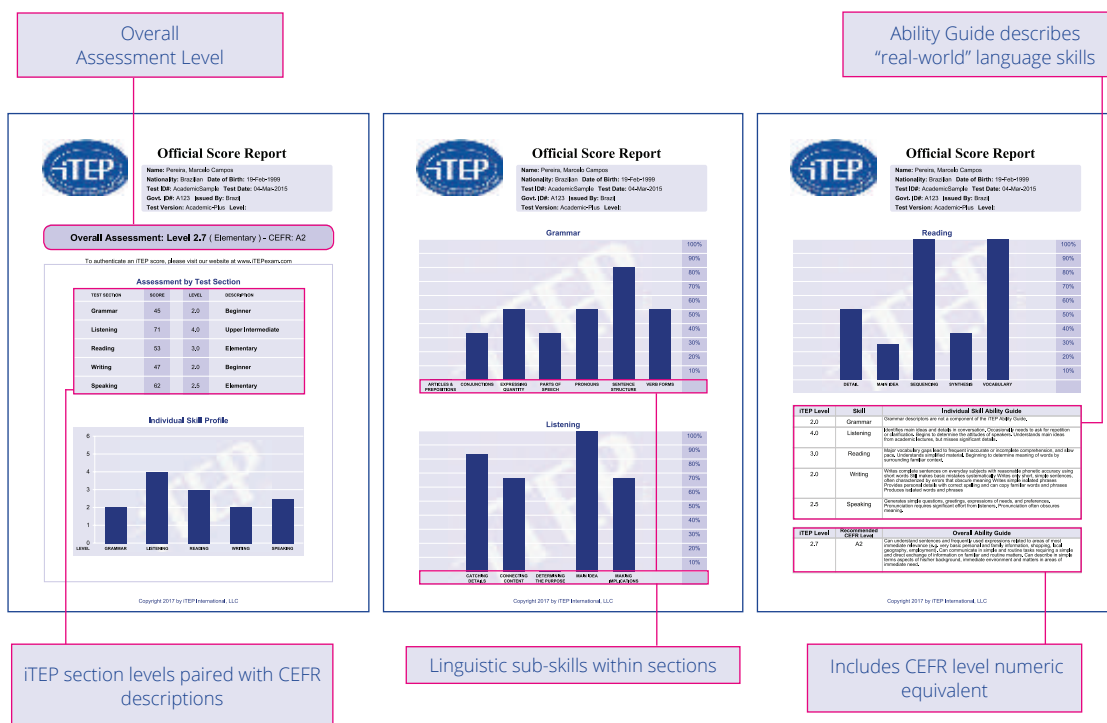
Overall Assessment Level

Ability Guide describes "real-world" language skills

iTEP

Official Score Report

Name: Pereira, Marcelo Campos
Nationality: Brazilian Date of Birth: 19-Feb-1999
Test ID#: AcademicSample Test Date: 04-Mar-2015
Govt. ID#: A123 Issued By: Brazil
Test Version: Academic-Plus Level:

Overall Assessment: Level 2.7 ( Elementary ) - CEFR: A2

To authenticate an iTEP score, please visit our website at www.iTEPexam.com

Assessment by Test Section

| TEST SECTION | SCORE | LEVEL | DESCRIPTION |
|---|---|---|---|
| Grammar | 45 | 2.0 | Beginner |
| Listening | 71 | 4.0 | Upper Intermediate |
| Reading | 53 | 3.0 | Elementary |
| Writing | 47 | 2.0 | Beginner |
| Speaking | 62 | 2.5 | Elementary |

Individual Skill Profile

6 5 4 3 2 1 0
LEVEL GRAMMAR LISTENING READING WRITING SPEAKING

Copyright 2017 by iTEP International, LLC

iTEP

Official Score Report

Name: Pereira, Marcelo Campos
Nationality: Brazilian Date of Birth: 19-Feb-1999
Test ID#: AcademicSample Test Date: 04-Mar-2015
Govt. ID#: A123 Issued By: Brazil
Test Version: Academic-Plus Level:

Grammar

100% 90% 80% 70% 60% 50% 40% 30% 20% 10%

ARTICLES & PREPOSITIONS CONJUNCTIONS EXPRESSING QUANTITY PARTS OF SPEECH PRONOUNS SENTENCE STRUCTURE VERB FORMS

Listening

100% 90% 80% 70% 60% 50% 40% 30% 20% 10%

CATCHING DETAILS CONNECTING CONTENT DETERMINING THE PURPOSE MAIN IDEA MAKING IMPLICATIONS

Copyright 2017 by iTEP International, LLC

iTEP

Official Score Report

Name: Pereira, Marcelo Campos
Nationality: Brazilian Date of Birth: 19-Feb-1999
Test ID#: AcademicSample Test Date: 04-Mar-2015
Govt. ID#: A123 Issued By: Brazil
Test Version: Academic-Plus Level:

Reading

100% 90% 80% 70% 60% 50% 40% 30% 20% 10%

DETAIL MAIN IDEA SEQUENCING SYNTHESIS VOCABULARY

| iTEP Level | Skill | Individual Skill Ability Guide |
|---|---|---|
| 2.0 | Grammar | Grammar descriptors are not a component of the iTEP Ability Guide. |
| 4.0 | Listening | Identifies main ideas and details in conversation. Occasionally needs to ask for repetition or clarification. Begins to determine the attitudes of speakers. Understands main ideas from academic lectures, but misses significant details. |
| 3.0 | Reading | Major vocabulary gaps lead to frequent inaccurate or incomplete comprehension, and slow pace. Understands simplified material. Beginning to determine meaning of words by surrounding familiar context. |
| 2.0 | Writing | Writes complete sentences on everyday subjects with reasonable phonetic accuracy using short words but makes basic mistakes systematically. Writes very short, simple sentences, often characterized by errors that obscure meaning. Writes simple isolated phrases. Provides personal details with correct spelling and can copy familiar words and phrases. Produces isolated words and phrases. |
| 2.5 | Speaking | Generates simple questions, greetings, expressions of needs, and preferences. Pronunciation requires significant effort from listeners. Pronunciation often obscures meaning. |

| iTEP Level | Recommended CEFR Level | Overall Ability Guide |
|---|---|---|
| 2.7 | A2 | Can understand sentences and frequently used expressions related to areas of most immediate relevance (e.g. very basic personal and family information, shopping, local geography, employment). Can communicate in simple and routine tasks requiring a simple and direct exchange of information on familiar and routine matters. Can describe in simple terms aspects of his/her background, immediate environment and matters in areas of immediate need. |

Copyright 2017 by iTEP International, LLC

iTEP section levels paired with CEFR descriptions

Linguistic sub-skills within sections

Includes CEFR level numeric equivalent